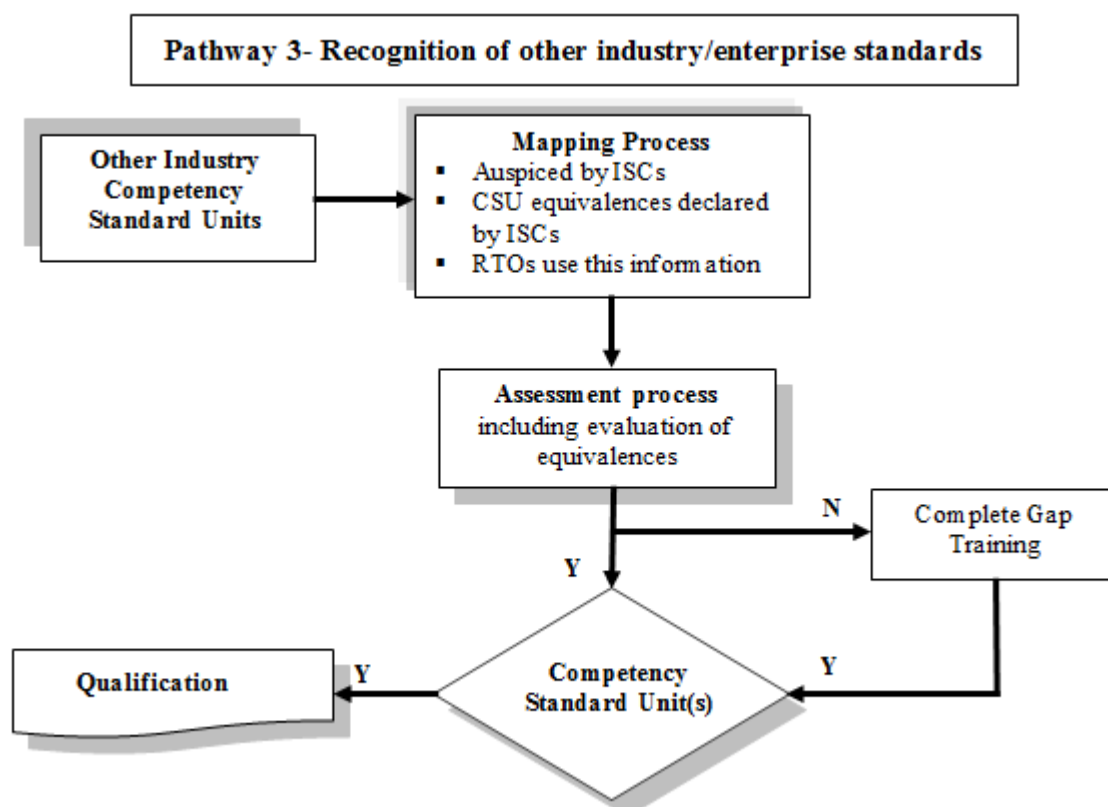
Pathway 3- Recognition of other industry/enterprise standards

Other Industry Competency Standard Units

Mapping Process
- Auspiced by ISCs
- CSU equivalences declared by ISCs
- RTOs use this information

Assessment process including evaluation of equivalences

N

Complete Gap Training

Y

Y

Qualification

Y

Competency Standard Unit(s)